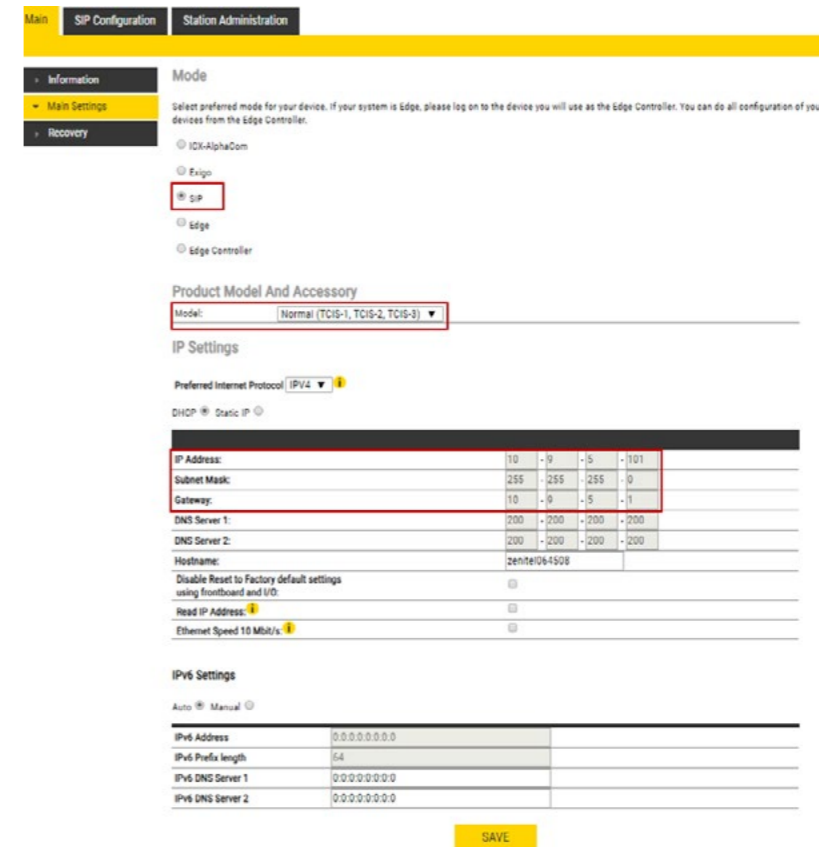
Main | SIP Configuration | Station Administration

› Information
▾ Main Settings
› Recovery

Mode

Select preferred mode for your device. If your system is Edge, please log on to the device you will use as the Edge Controller. You can do all configuration of you devices from the Edge Controller.

ICX-AlphaCom

Exigo

SIP

Edge

Edge Controller

Product Model And Accessory

Model: Normal (TCIS-1, TCIS-2, TCIS-3) ▼

IP Settings

Preferred Internet Protocol IPV4 ▼

DHCP Static IP

| | |
|---|---|
| IP Address: | 10 - 9 - 5 - 101 |
| Subnet Mask: | 255 - 255 - 255 - 0 |
| Gateway: | 10 - 9 - 5 - 1 |
| DNS Server 1: | 200 - 200 - 200 - 200 |
| DNS Server 2: | 200 - 200 - 200 - 200 |
| Hostname: | zenitel064508 |
| Disable Reset to Factory default settings using frontboard and I/O: | |
| Read IP Address: | |
| Ethernet Speed 10 Mbit/s: | |

IPv6 Settings

Auto Manual

| | |
|---|---|
| IPv6 Address | 0:0:0:0:0:0:0:0 |
| IPv6 Prefix length | 64 |
| IPv6 DNS Server 1 | 0:0:0:0:0:0:0:0 |
| IPv6 DNS Server 2 | 0:0:0:0:0:0:0:0 |

SAVE